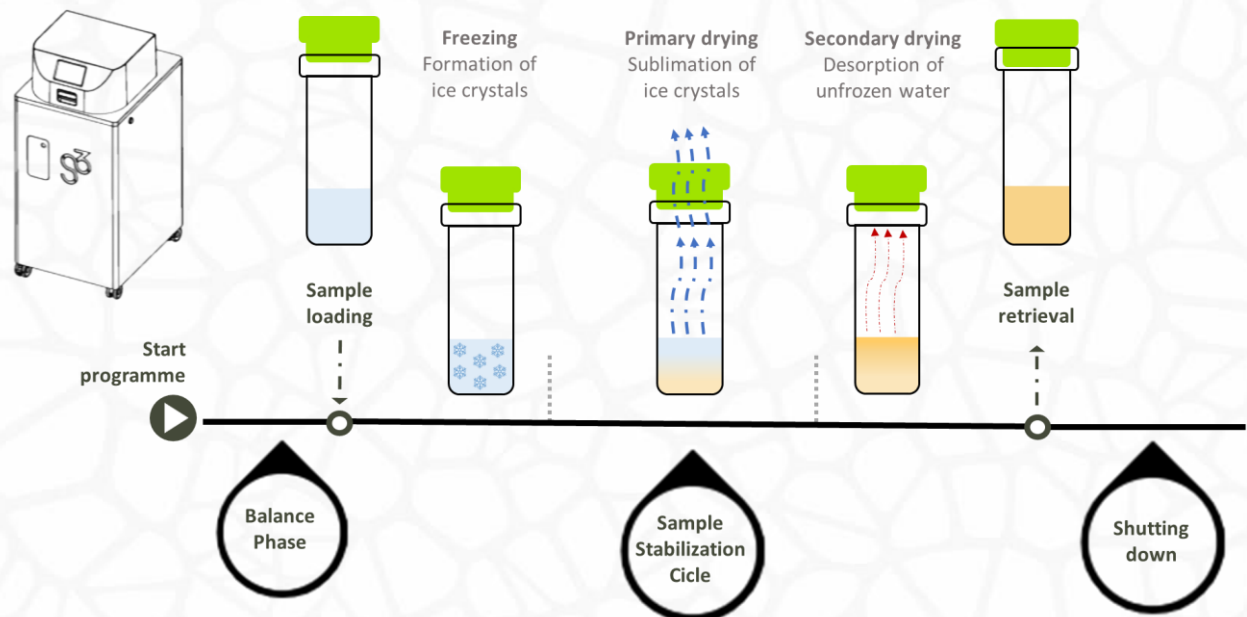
Freezing
Formation of ice crystals

Primary drying
Sublimation of ice crystals

Secondary drying
Desorption of unfrozen water

Sample loading

Sample retrieval

Start programme

Balance Phase

Sample Stabilization Cicle

Shutting down